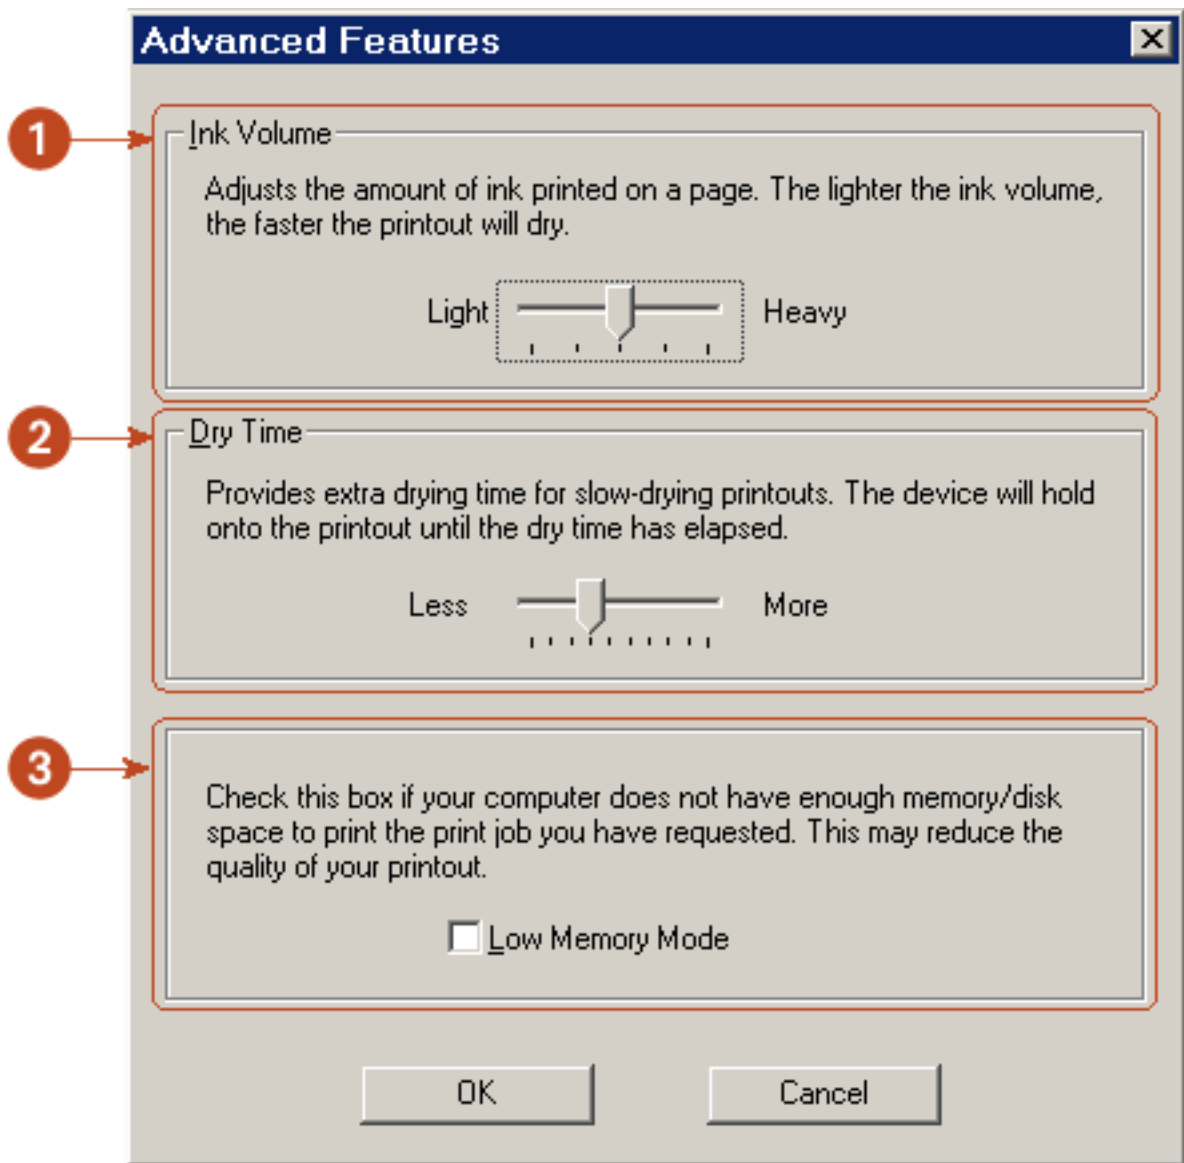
Advanced Features

1

Ink Volume

Adjusts the amount of ink printed on a page. The lighter the ink volume, the faster the printout will dry.

Light Heavy

2

Dry Time

Provides extra drying time for slow-drying printouts. The device will hold onto the printout until the dry time has elapsed.

Less More

3

Check this box if your computer does not have enough memory/disk space to print the print job you have requested. This may reduce the quality of your printout.

Low Memory Mode

OK

Cancel